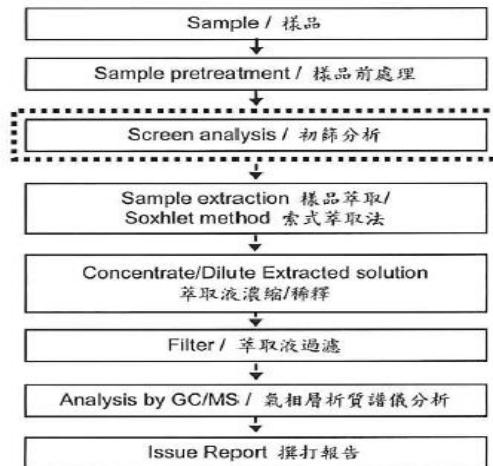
Sample / 樣品

Sample pretreatment / 樣品前處理

Screen analysis / 初篩分析

Sample extraction 樣品萃取/
Soxhlet method 索式萃取法

Concentrate/Dilute Extracted solution
萃取液濃縮/稀釋

Filter / 萃取液過濾

Analysis by GC/MS / 氣相層析質譜儀分析

Issue Report 撰打報告